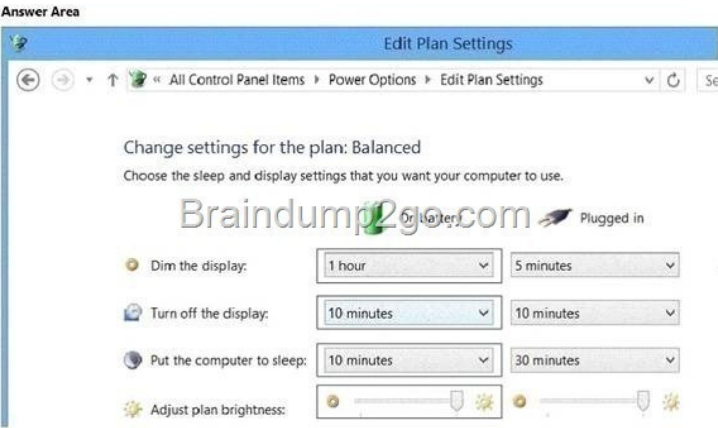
Answer Area

Edit Plan Settings

« All Control Panel Items ▸ Power Options ▸ Edit Plan Settings

Se

Change settings for the plan: Balanced

Choose the sleep and display settings that you want your computer to use.

Braindump2go.com

On battery

Plugged in

| | On battery | Plugged in |
|---|---|---|
| Dim the display: | 1 hour | 5 minutes |
| Turn off the display: | 10 minutes | 10 minutes |
| Put the computer to sleep: | 10 minutes | 30 minutes |
| Adjust plan brightness: | | |